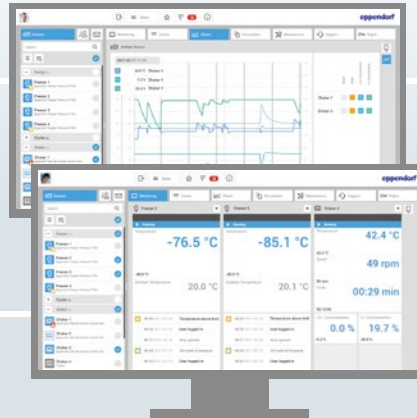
eppendorf

Devices

Monitoring

Alarms

Reports

Documentation

Maintenance

Support

Freezer 1

Freezer 2

Freezer 3

Shaker 1

Shaker 2

Shaker 3

Freezer 1

Freezer 2

Shaker 1

Temperature

-76.5 °C

-85.1 °C

42.4 °C

49 rpm

00:29 min

20.0 °C

20.1 °C

0.0 %

19.7 %

Temperature above limit

User logged in

Temperature above limit

User logged in

Shaker 1

Shaker 2